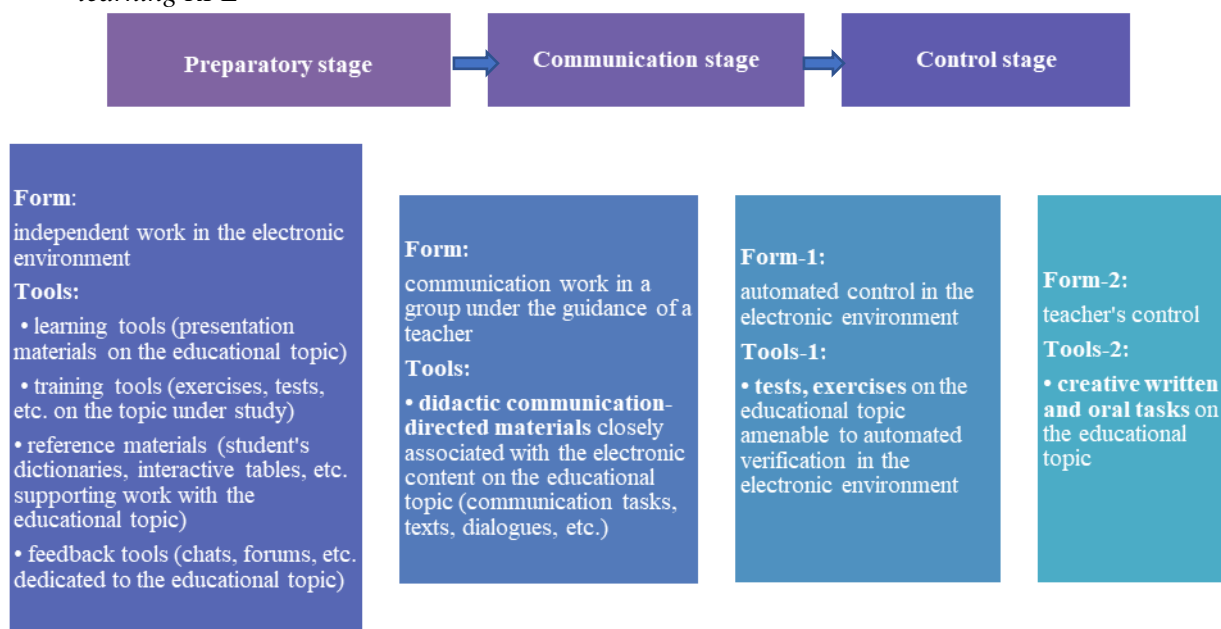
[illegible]

Preparatory stage

Communication stage

Control stage

**Form**:
independent work in the electronic environment
**Tools:**
• learning tools (presentation materials on the educational topic)
• training tools (exercises, tests, etc. on the topic under study)
• reference materials (student's dictionaries, interactive tables, etc. supporting work with the educational topic)
• feedback tools (chats, forums, etc. dedicated to the educational topic)

**Form:**
communication work in a group under the guidance of a teacher
**Tools:**
• **didactic communication-directed materials** closely associated with the electronic content on the educational topic (communication tasks, texts, dialogues, etc.)

**Form-1:**
automated control in the electronic environment
**Tools-1:**
• **tests, exercises** on the educational topic amenable to automated verification in the electronic environment

**Form-2:**
teacher's control
**Tools-2:**
• **creative written and oral tasks** on the educational topic